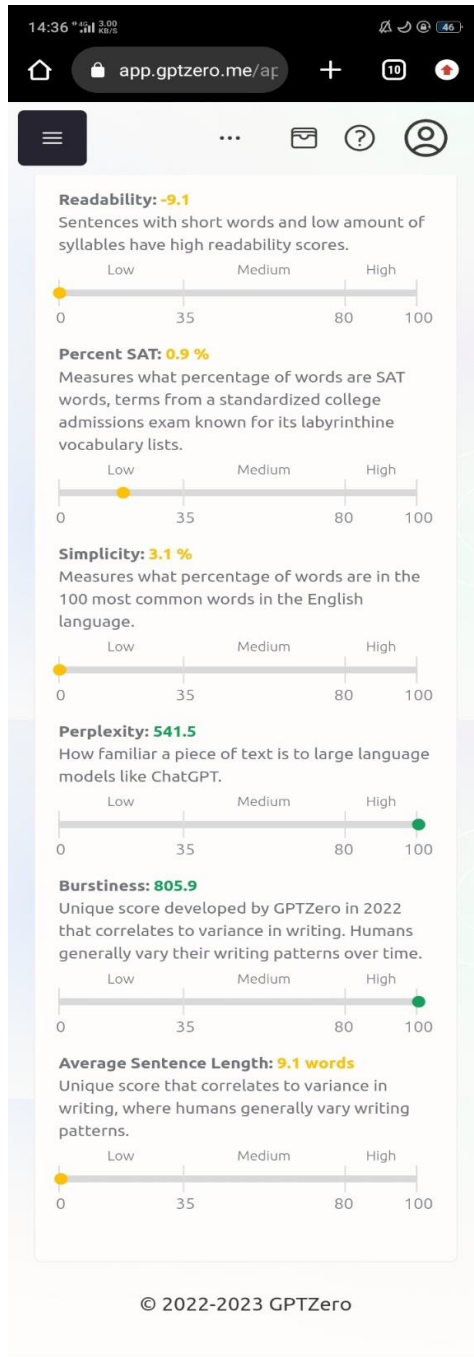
14:36 3.00 KB/S 46

app.gptzero.me/ap

10

Readability: -9.1
Sentences with short words and low amount of syllables have high readability scores.

Low Medium High
0 35 80 100

Percent SAT: 0.9 %
Measures what percentage of words are SAT words, terms from a standardized college admissions exam known for its labyrinthine vocabulary lists.

Low Medium High
0 35 80 100

Simplicity: 3.1 %
Measures what percentage of words are in the 100 most common words in the English language.

Low Medium High
0 35 80 100

Perplexity: 541.5
How familiar a piece of text is to large language models like ChatGPT.

Low Medium High
0 35 80 100

Burstiness: 805.9
Unique score developed by GPTZero in 2022 that correlates to variance in writing. Humans generally vary their writing patterns over time.

Low Medium High
0 35 80 100

Average Sentence Length: 9.1 words
Unique score that correlates to variance in writing, where humans generally vary writing patterns.

Low Medium High
0 35 80 100

© 2022-2023 GPTZero